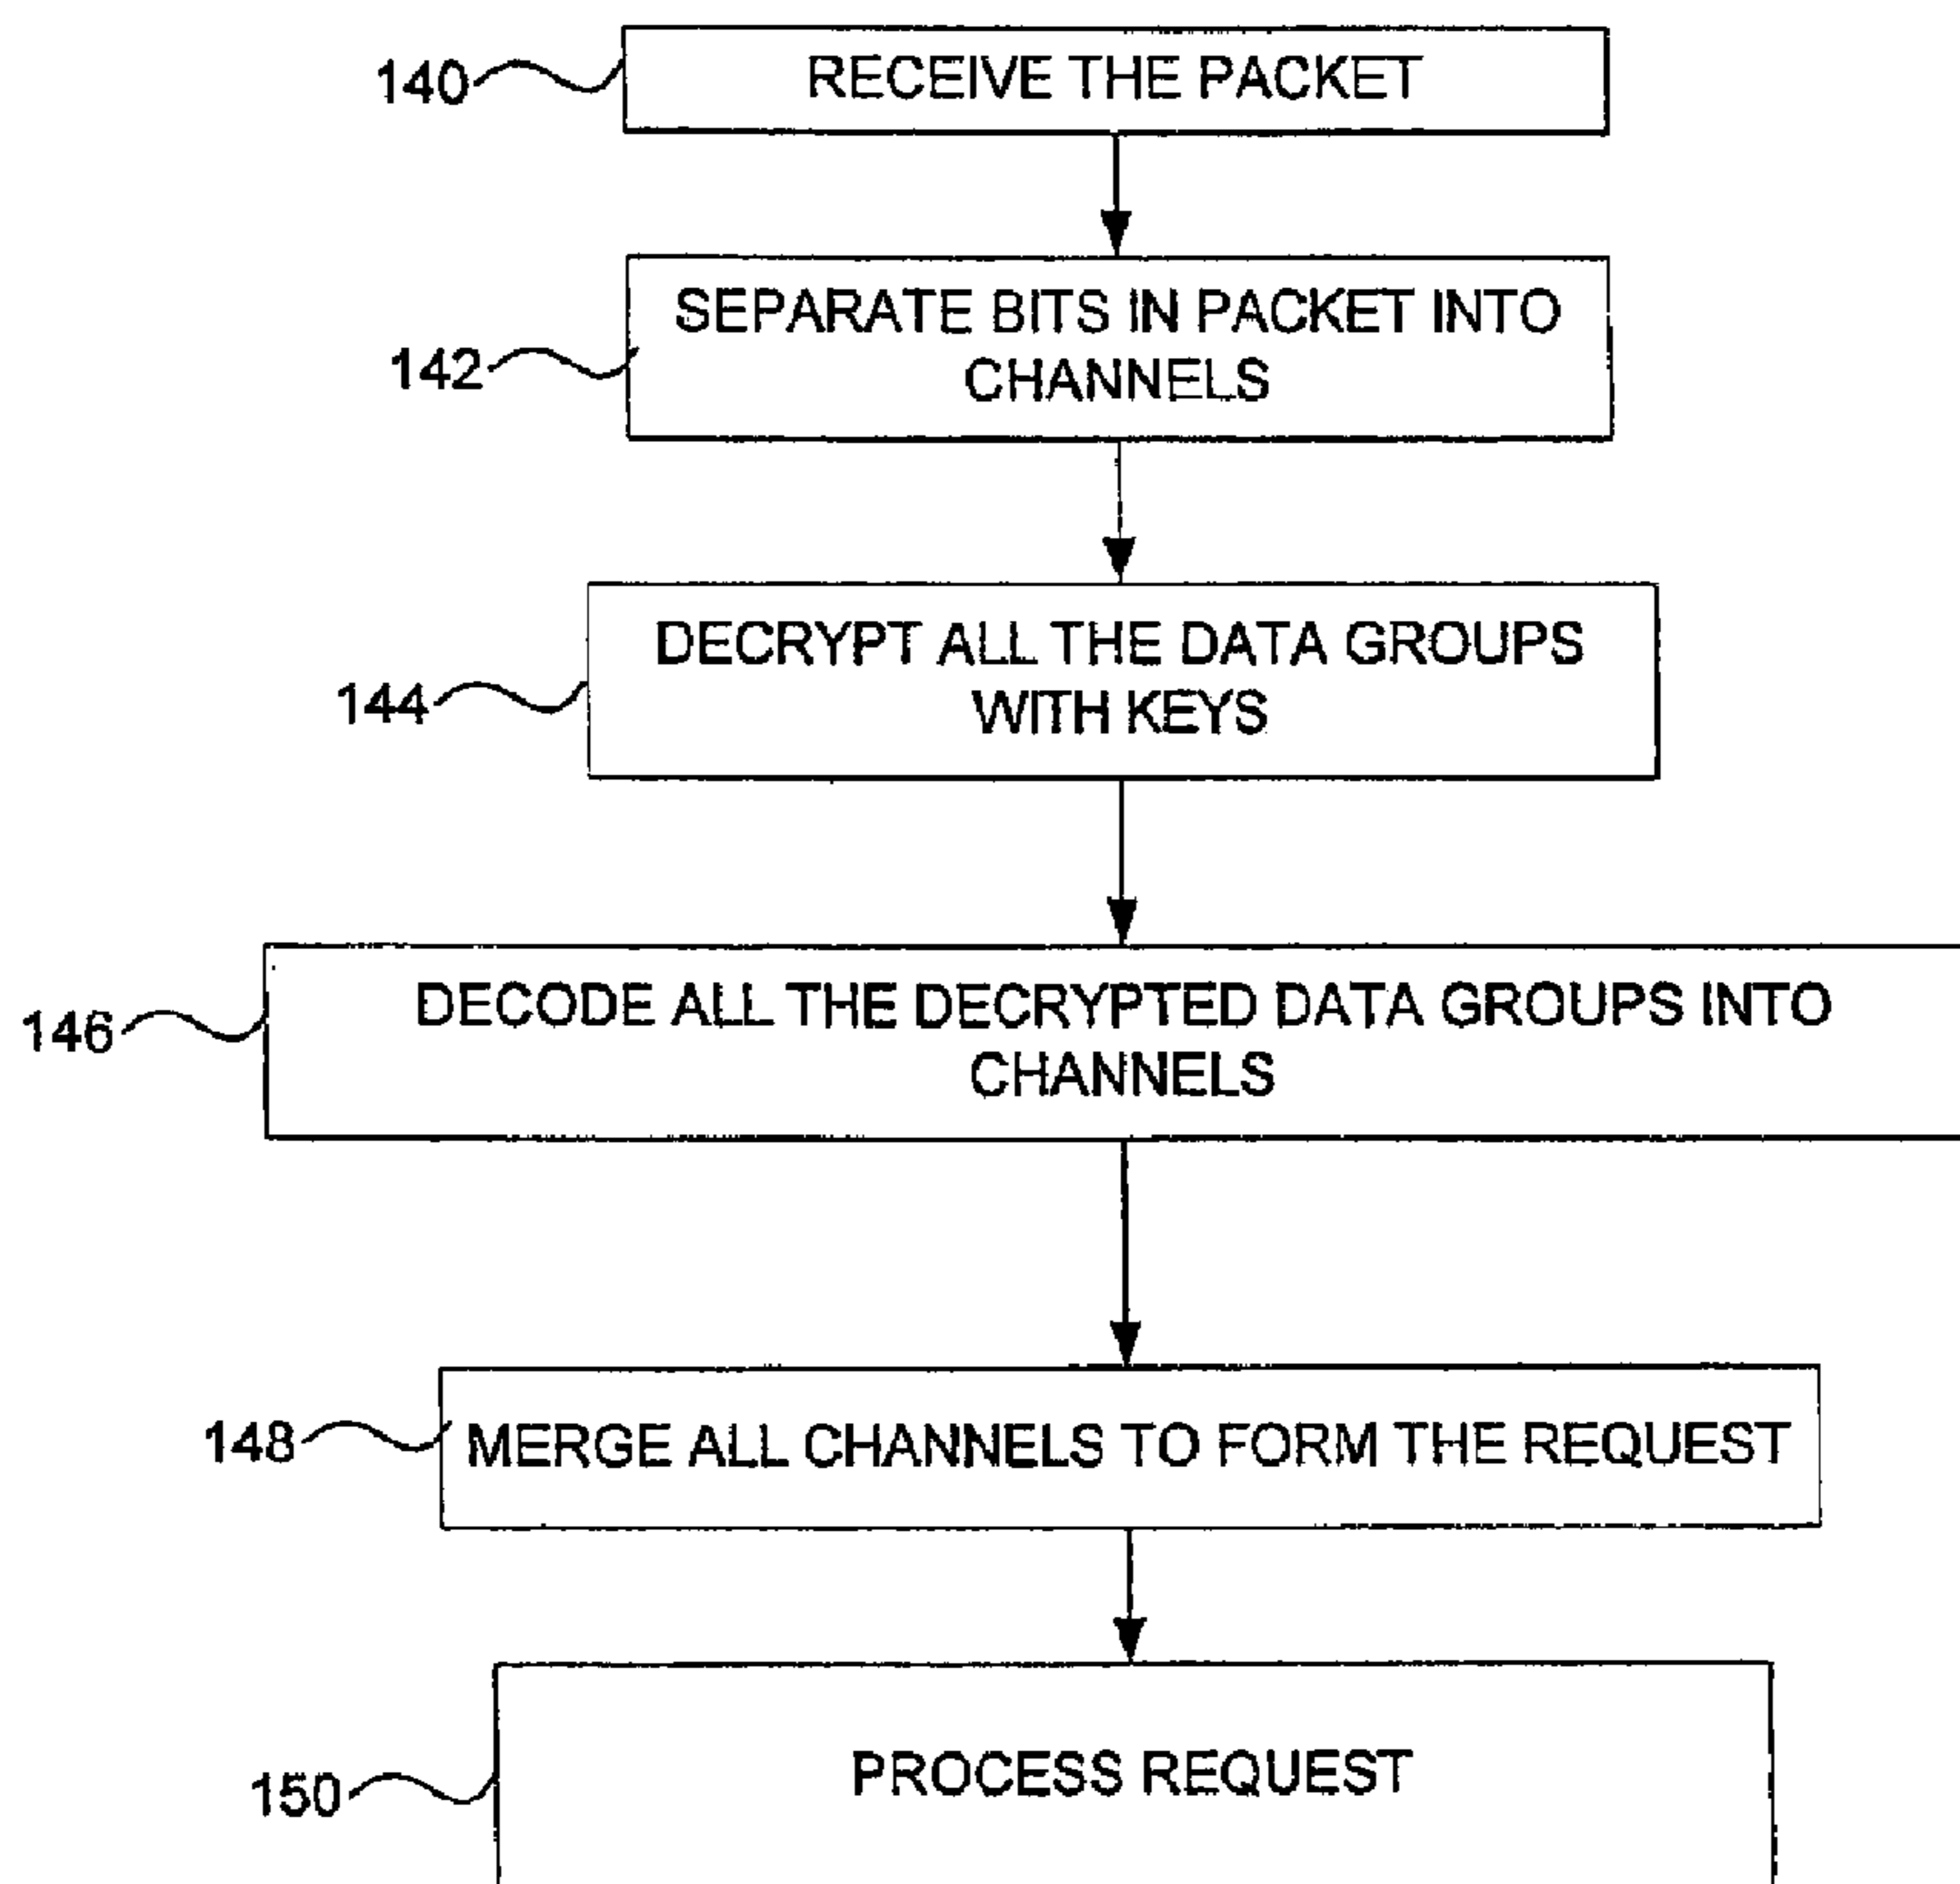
140 RECEIVE THE PACKET

142 SEPARATE BITS IN PACKET INTO CHANNELS

144 DECRYPT ALL THE DATA GROUPS WITH KEYS

146 DECODE ALL THE DECRYPTED DATA GROUPS INTO CHANNELS

148 MERGE ALL CHANNELS TO FORM THE REQUEST

150 PROCESS REQUEST